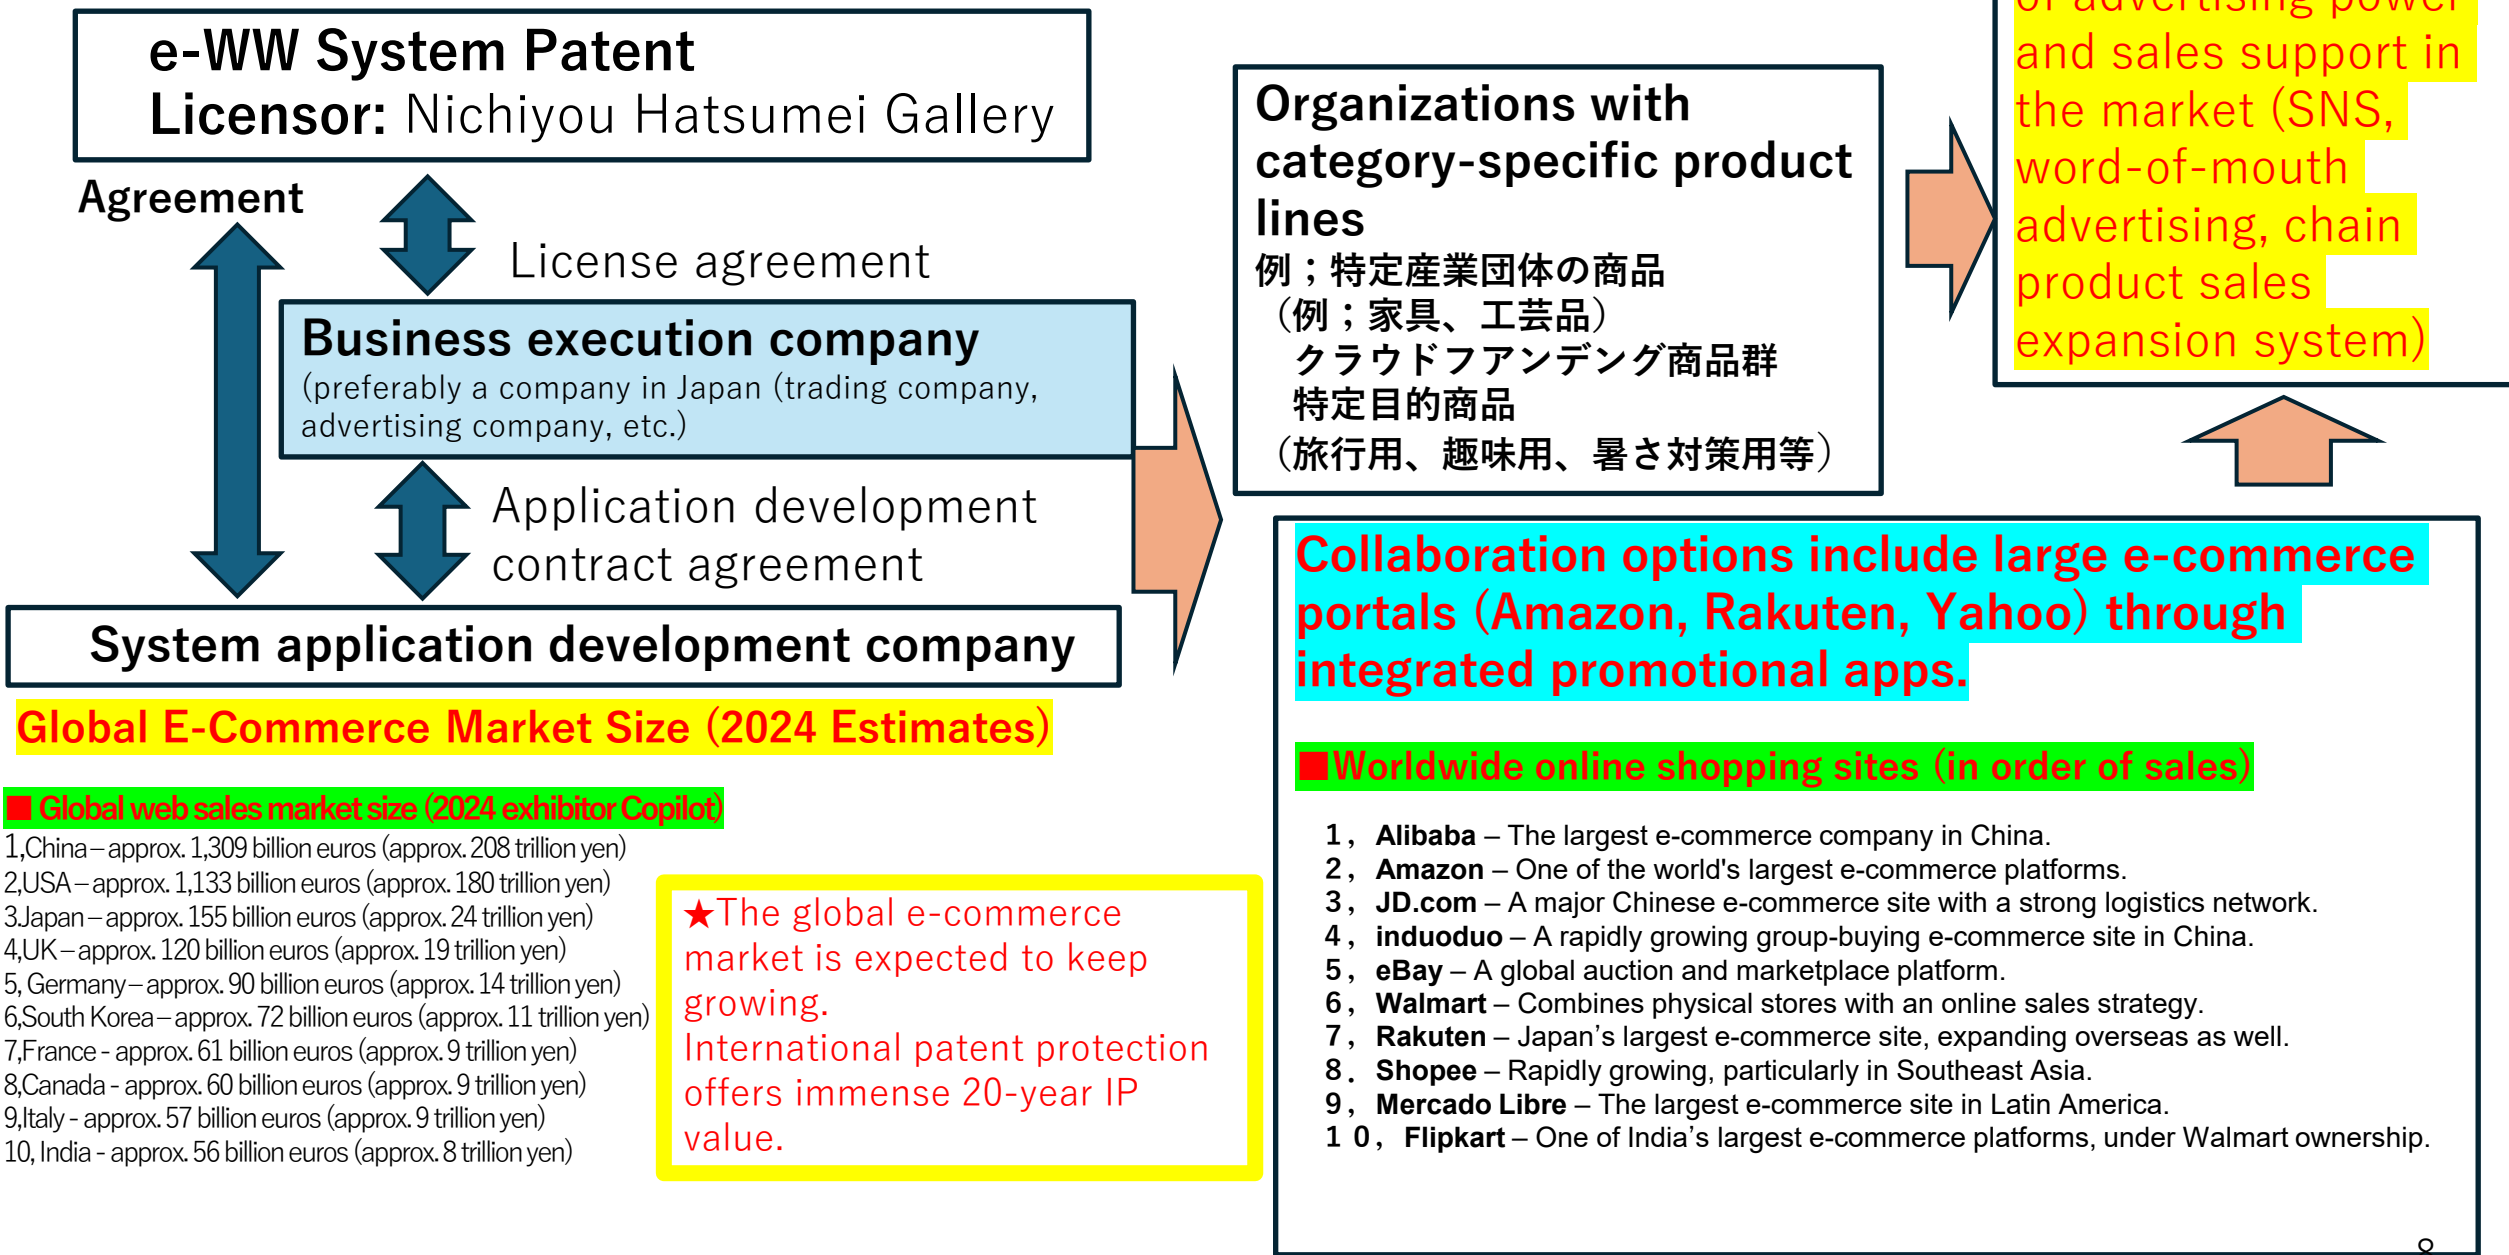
e-WW System Patent
Licensor: Nichiyou Hatsumei Gallery

Agreement

License agreement

Business execution company
(preferably a company in Japan (trading company, advertising company, etc.)

Application development contract agreement

System application development company

Global E-Commerce Market Size (2024 Estimates)

■ Global web sales market size (2024 exhibitor Copilot)
1,China – approx. 1,309 billion euros (approx. 208 trillion yen)
2,USA – approx. 1,133 billion euros (approx. 180 trillion yen)
3.Japan – approx. 155 billion euros (approx. 24 trillion yen)
4,UK – approx. 120 billion euros (approx. 19 trillion yen)
5, Germany – approx. 90 billion euros (approx. 14 trillion yen)
6,South Korea – approx. 72 billion euros (approx. 11 trillion yen)
7,France - approx. 61 billion euros (approx. 9 trillion yen)
8,Canada - approx. 60 billion euros (approx. 9 trillion yen)
9,Italy - approx. 57 billion euros (approx. 9 trillion yen)
10, India - approx. 56 billion euros (approx. 8 trillion yen)

★The global e-commerce market is expected to keep growing.
International patent protection offers immense 20-year IP value.

Organizations with category-specific product lines
例；特定産業団体の商品
（例；家具、工芸品）
クラウドフアンデング商品群
特定目的商品
（旅行用、趣味用、暑さ対策用等）

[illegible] and sales support in the market (SNS, word-of-mouth advertising, chain product sales expansion system)

Collaboration options include large e-commerce portals (Amazon, Rakuten, Yahoo) through integrated promotional apps.

■Worldwide online shopping sites (in order of sales)

1, Alibaba – The largest e-commerce company in China.
2, Amazon – One of the world's largest e-commerce platforms.
3, JD.com – A major Chinese e-commerce site with a strong logistics network.
4, induoduo – A rapidly growing group-buying e-commerce site in China.
5, eBay – A global auction and marketplace platform.
6, Walmart – Combines physical stores with an online sales strategy.
7, Rakuten – Japan's largest e-commerce site, expanding overseas as well.
8. Shopee – Rapidly growing, particularly in Southeast Asia.
9, Mercado Libre – The largest e-commerce site in Latin America.
10, Flipkart – One of India's largest e-commerce platforms, under Walmart ownership.